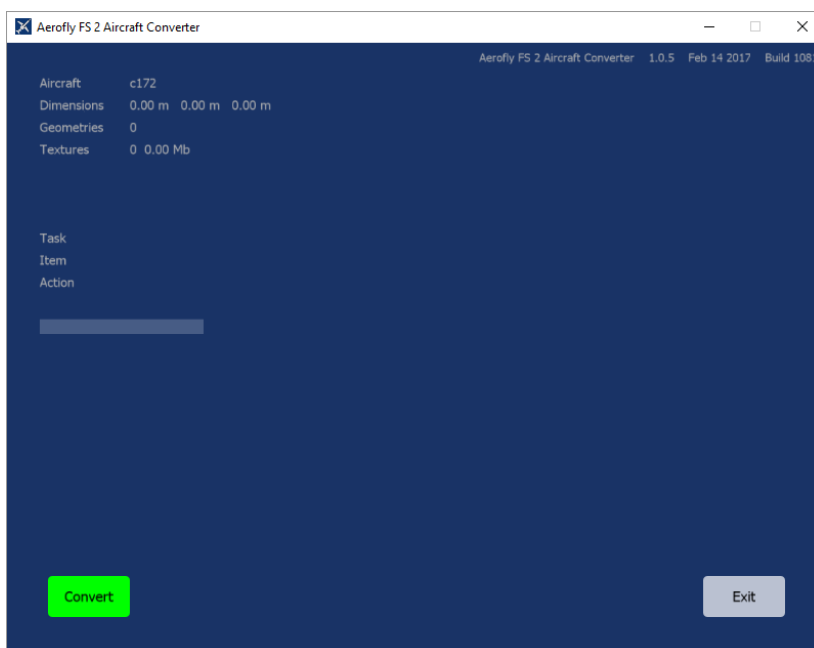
Aerofly FS 2 Aircraft Converter

Aerofly FS 2 Aircraft Converter 1.0.5 Feb 14 2017 Build 108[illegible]

Aircraft c172
Dimensions 0.00 m 0.00 m 0.00 m
Geometries 0
Textures 0 0.00 Mb

Task
Item
Action

Convert

Exit